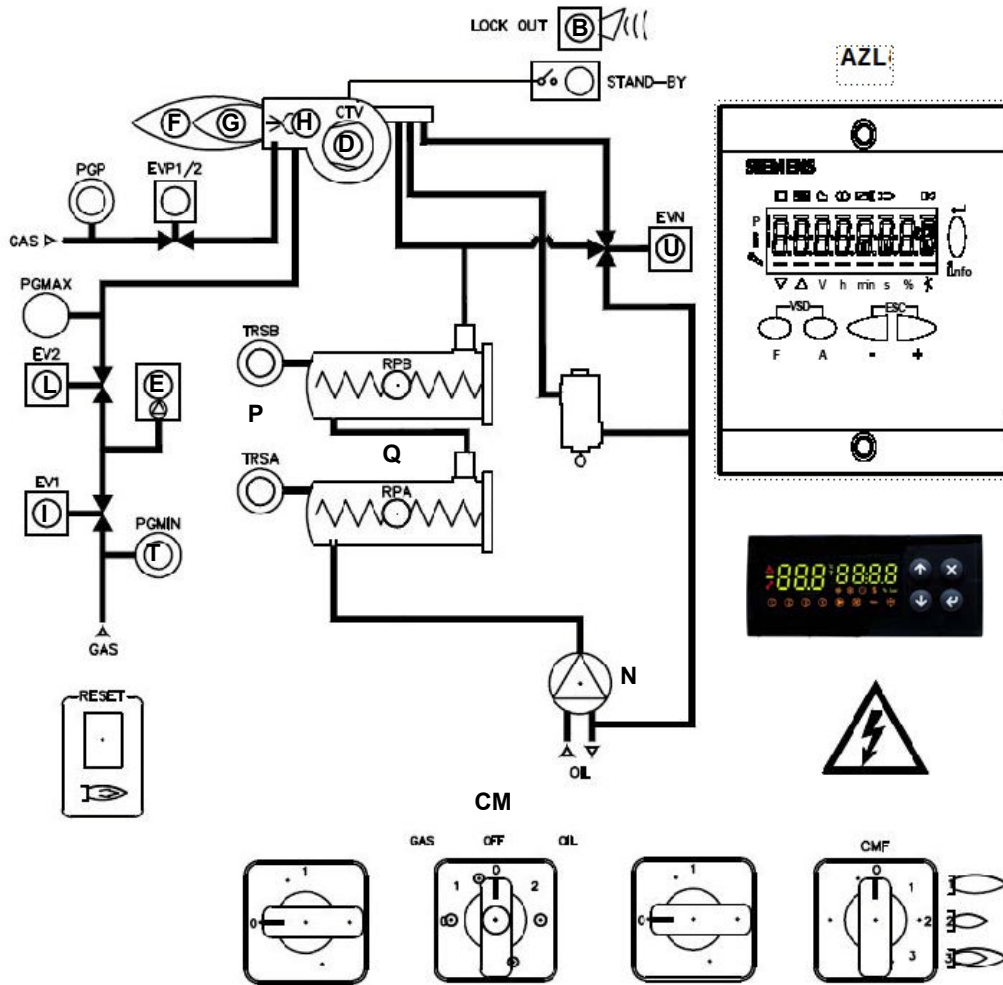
LOCK OUT B

STAND—BY

AZL

F G H CTV D

SIEMENS

PGP EVP1/2

GAS

EVN U

P

Info

▽ △ V h min s %

VSD ESC

F A - +

PGMAX

EV2 L E

TRSB RPB

P

Q

TRSA RPA

EV1 I

PGMIN T

GAS

888 8888

N

RESET

OIL

CM

GAS OFF OIL

1 0 2

1 0

1 0

CMF

0 1 2 3